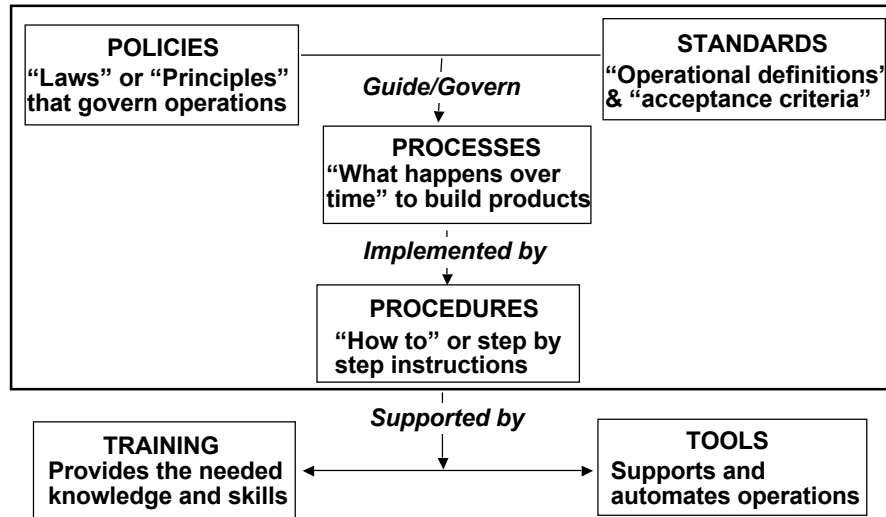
POLICIES
"Laws" or "Principles" that govern operations

STANDARDS
"Operational definitions' & "acceptance criteria"

Guide/Govern

PROCESSES
"What happens over time" to build products

Implemented by

PROCEDURES
"How to" or step by step instructions

Supported by

TRAINING
Provides the needed knowledge and skills

TOOLS
Supports and automates operations